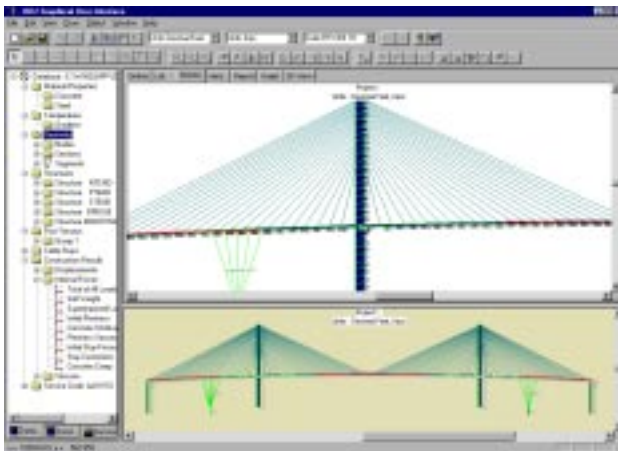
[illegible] Graphical User Interface

File Edit View Draw Select Window Help

Materials
Concrete
Steel
Foundation
Elements
Nodes
Sections
Segments
Structure
Structure
Structure
Structure
Structure
Construction Results
Displacements
Internal Forces
Self Weight
Creep
Shrinkage
Service State

Project
Project